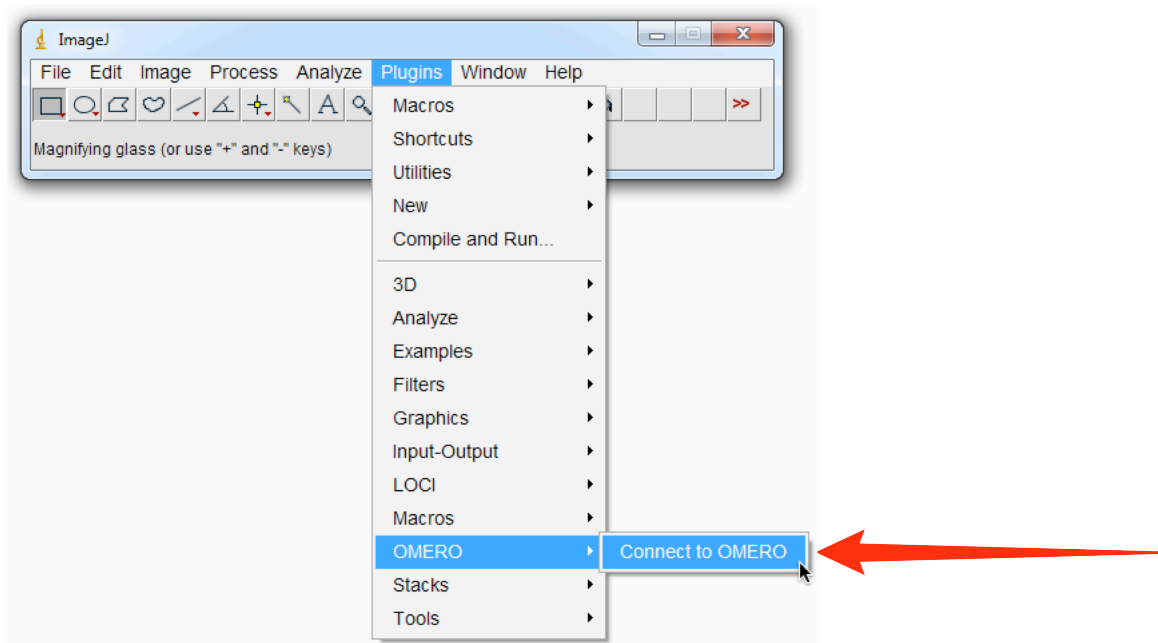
ImageJ

File Edit Image Process Analyze Plugins Window Help

A

>>

Magnifying glass (or use "+" and "-" keys)

Macros
Shortcuts
Utilities
New
Compile and Run...

3D
Analyze
Examples
Filters
Graphics
Input-Output
LOCI
Macros
OMERO
Stacks
Tools

Connect to OMERO